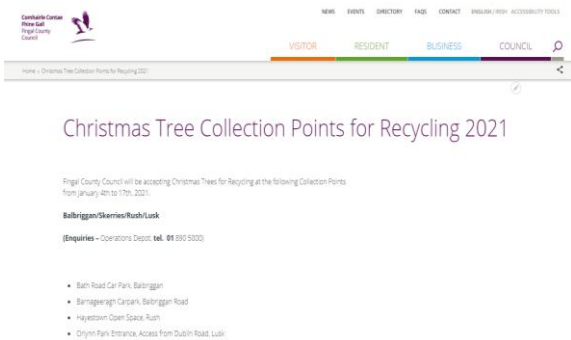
Comhairle Contae Fhine Gall
Fingal County Council

NEWS EVENTS DIRECTORY FAQS CONTACT ENGLISH / IRISH ACCESSIBILITY TOOLS

VISITOR RESIDENT BUSINESS COUNCIL

Home » Christmas Tree Collection Points for Recycling 2021

Christmas Tree Collection Points for Recycling 2021

Fingal County Council will be accepting Christmas Trees for Recycling at the following Collection Points from January 4th to 17th, 2021.

Balbriggan/Skerries/Rush/Lusk

(Enquiries – Operations Depot, tel. 01 890 5000)

- Bath Road Car Park, Balbriggan
- Barnageeragh Carpark, Balbriggan Road
- Hayestown Open Space, Rush
- Orlynn Park Entrance, Access from Dublin Road, Lusk